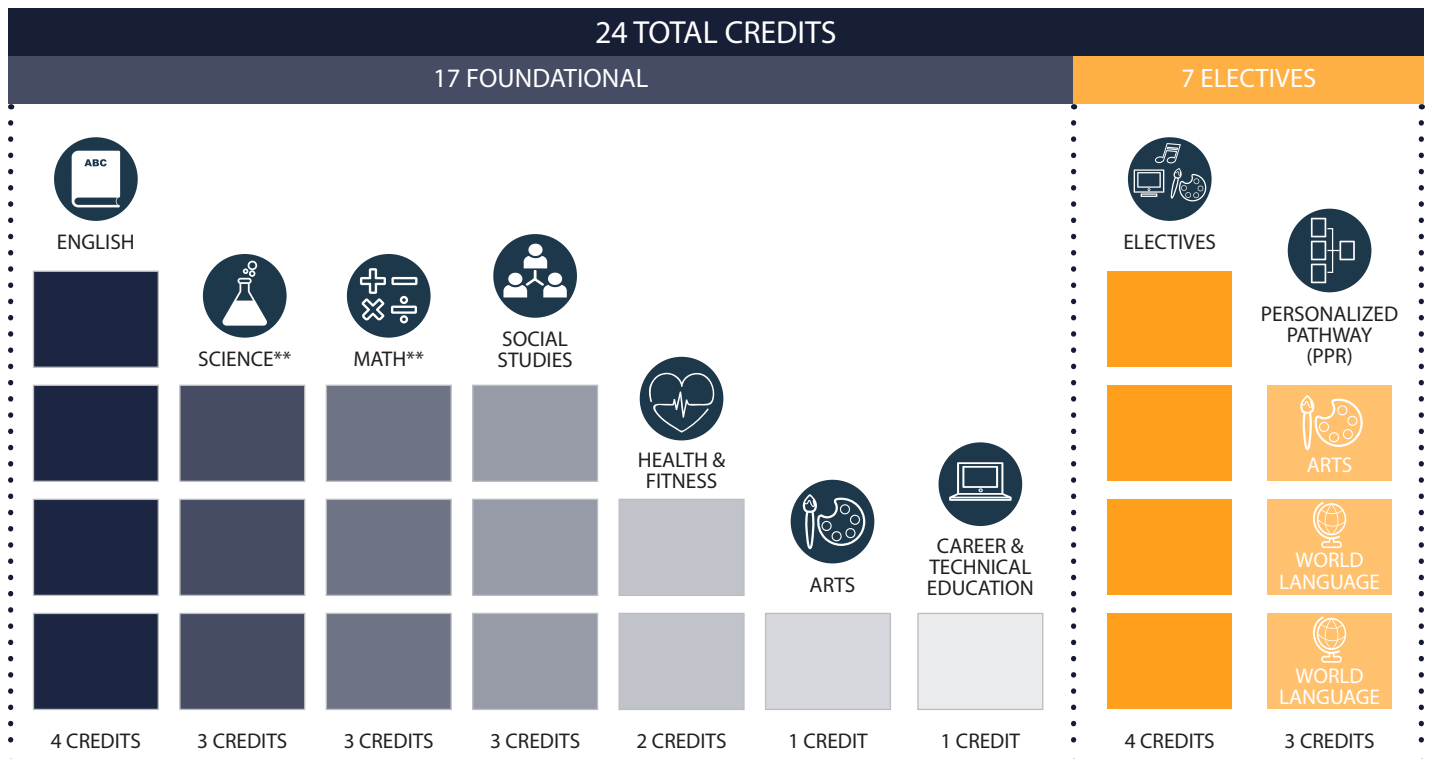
24 TOTAL CREDITS

17 FOUNDATIONAL

7 ELECTIVES

ABC

ENGLISH

SCIENCE**

MATH**

SOCIAL STUDIES

HEALTH & FITNESS

ARTS

CAREER & TECHNICAL EDUCATION

ELECTIVES

PERSONALIZED PATHWAY (PPR)

ARTS

WORLD LANGUAGE

WORLD LANGUAGE

4 CREDITS

3 CREDITS

3 CREDITS

3 CREDITS

2 CREDITS

1 CREDIT

1 CREDIT

4 CREDITS

3 CREDITS